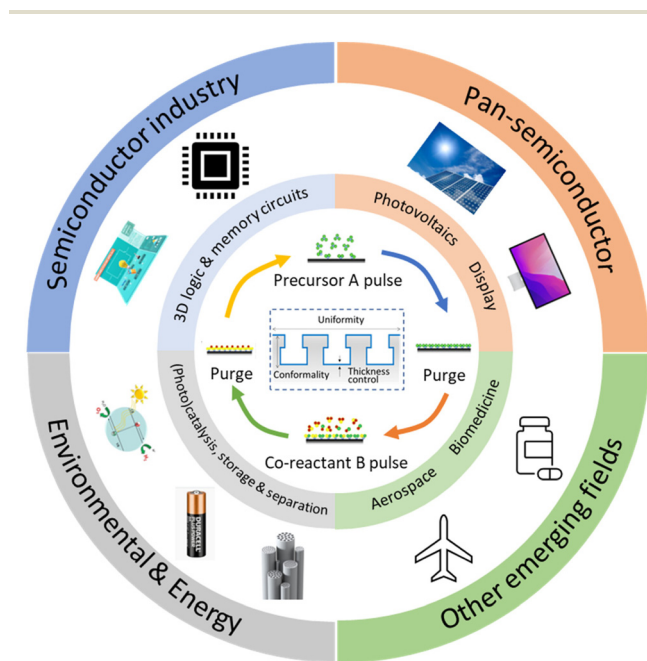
Semiconductor industry

Pan-semiconductor

Environmental & Energy

Other emerging fields

3D logic & memory circuits

Photovoltaics

Display

Biomedicine

Aerospace

(Photo)catalysis, storage & separation

Precursor A pulse

Purge

Uniformity

Conformality

Thickness control

Purge

Co-reactant B pulse

DURACELL